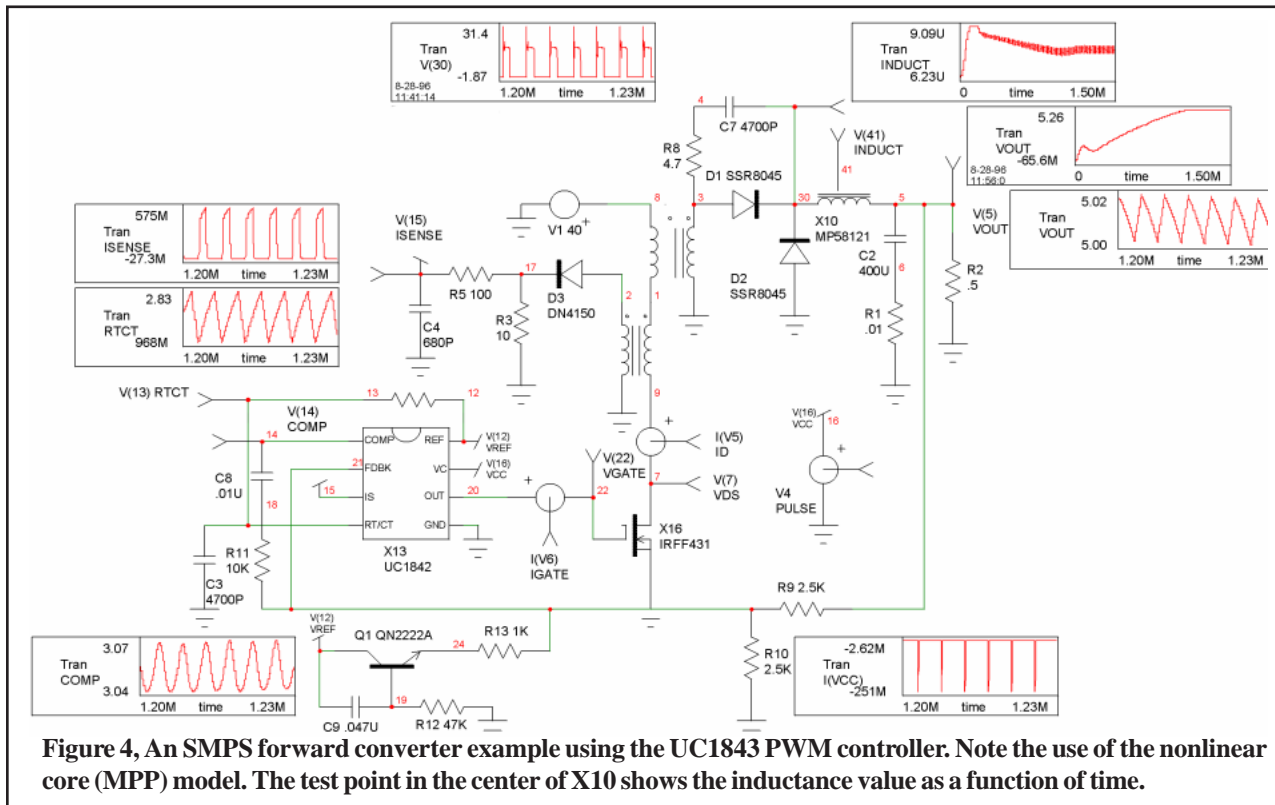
31.4
Tran
V(30)
-1.87
8-28-96
11:41:14
1.20M time 1.23M

9.09U
Tran
INDUCT
6.23U
0 time 1.50M

5.26
Tran
VOUT
-65.6M
8-28-96
11:58:0
0 time 1.50M

5.02
Tran
VOUT
5.00
1.20M time 1.23M

575M
Tran
ISENSE
-27.3M
1.20M time 1.23M

2.83
Tran
RTCT
968M
1.20M time 1.23M

3.07
Tran
COMP
3.04
1.20M time 1.23M

-2.62M
Tran
I(VCC)
-251M
1.20M time 1.23M

4
C7 4700P
R8
4.7
V(41)
INDUCT
41
D1 SSR8045
8
3
30
5
V1 40
X10
MP58121
V(5)
VOUT
V(15)
ISENSE
R5 100
17
D3
DN4150
2
1
D2
SSR8045
C2
400U
6
R2
.5
C4
680P
R3
10
R1
.01
9
V(13) RTCT
13
12
V(14)
COMP
14
COMP
REF
V(12)
VREF
I(V5)
ID
21
FDBK
VC
V(16)
VCC
V(16)
VCC
16
C8
.01U
15
IS
OUT
20
22
V(22)
VGATE
7
V(7)
VDS
18
RT/CT
GND
V4
PULSE
X13
UC1842
X16
IRFF431
R11
10K
I(V6)
IGATE
C3
4700P
R9 2.5K
V(12)
VREF
Q1 QN2222A
R13 1K
24
R10
2.5K
19
C9 .047U
R12 47K

Figure 4, An SMPS forward converter example using the UC1843 PWM controller. Note the use of the nonlinear core (MPP) model. The test point in the center of X10 shows the inductance value as a function of time.